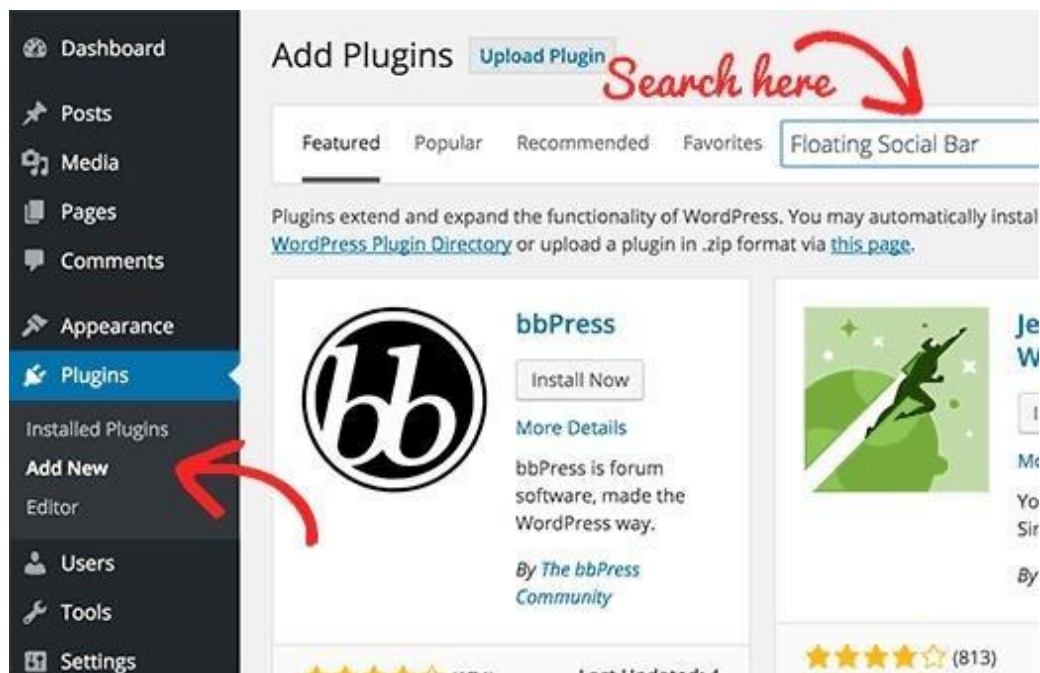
Dashboard
Posts
Media
Pages
Comments
Appearance
Plugins
Installed Plugins
Add New
Editor
Users
Tools
Settings

Add Plugins Upload Plugin

Search here

Featured Popular Recommended Favorites Floating Social Bar

Plugins extend and expand the functionality of WordPress. You may automatically instal WordPress Plugin Directory or upload a plugin in .zip format via this page.

bb

bbPress
Install Now
More Details
bbPress is forum software, made the WordPress way.
By The bbPress Community

Je
W
I
Mo
Yo
Sir
By

(813)